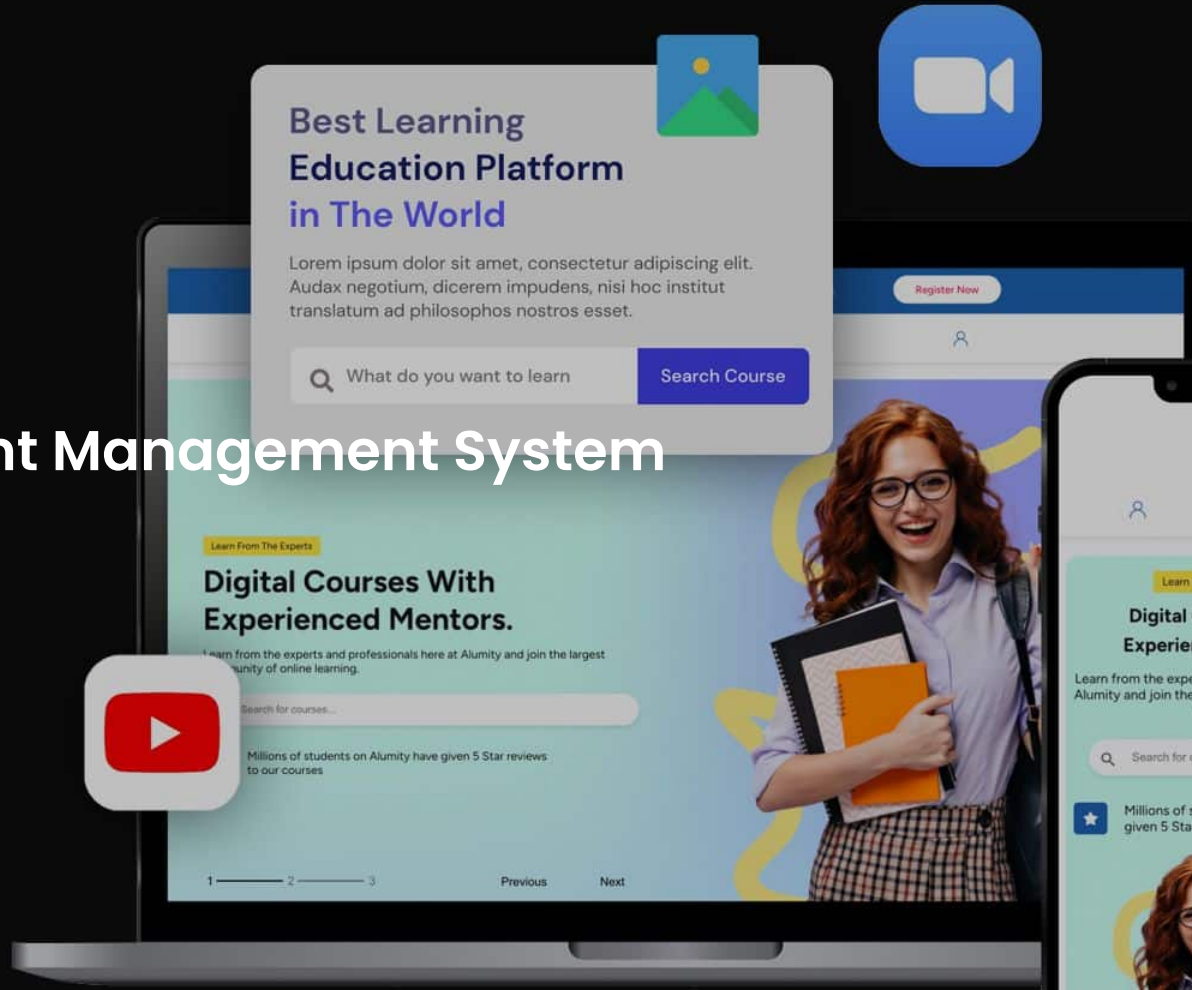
Best Learning
Education Platform
in The World

Lorem ipsum dolor sit amet, consectetur adipiscing elit. Audax negotium, dicerem impudens, nisi hoc institut translatum ad philosophos nostros esset.

What do you want to learn
Search Course

Register Now

nt Management System

Learn From The Experts

Digital Courses With Experienced Mentors.

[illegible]arn from the experts and professionals here at Alumity and join the largest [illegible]unity of online learning.

Search for courses...

Millions of students on Alumity have given 5 Star reviews to our courses

1 2 3

Previous

Next

Learn

Digital
Experie

Learn from the expe
Alumity and join the

Search for

Millions of
given 5 Sta